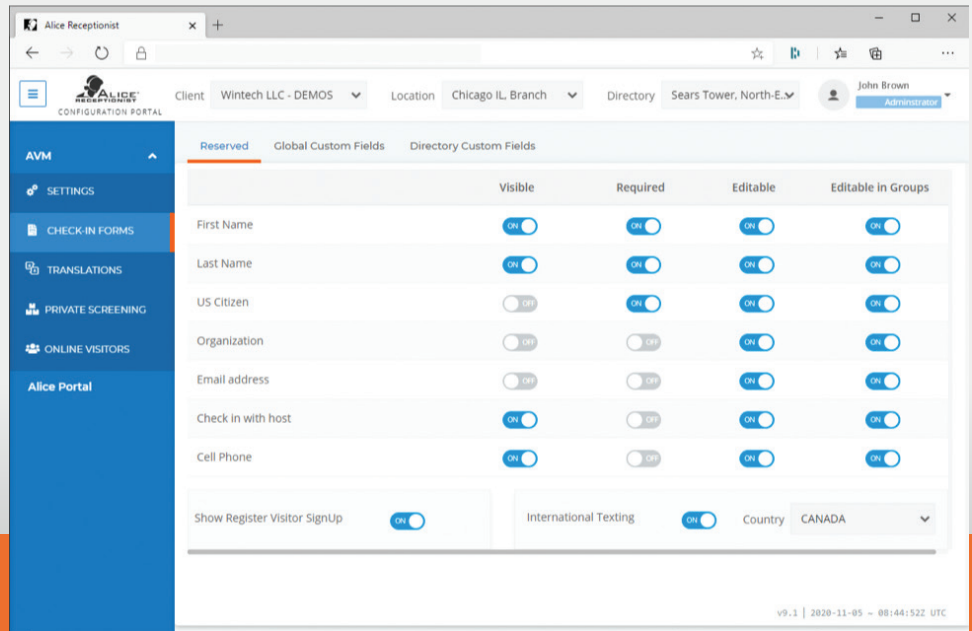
Alice Receptionist

ALICE RECEPTIONIST
CONFIGURATION PORTAL

Client Wintech LLC - DEMOS
Location Chicago IL, Branch
Directory Sears Tower, North-E...
John Brown
Adminstrator

AVM
SETTINGS
CHECK-IN FORMS
TRANSLATIONS
PRIVATE SCREENING
ONLINE VISITORS
Alice Portal

Reserved
Global Custom Fields
Directory Custom Fields

| | Visible | Required | Editable | Editable in Groups |
|---|---|---|---|---|
| First Name | ON | ON | ON | ON |
| Last Name | ON | ON | ON | ON |
| US Citizen | OFF | ON | ON | ON |
| Organization | OFF | OFF | ON | ON |
| Email address | OFF | OFF | ON | ON |
| Check in with host | ON | OFF | ON | ON |
| Cell Phone | ON | OFF | ON | ON |

Show Register Visitor SignUp ON
International Texting ON
Country CANADA

v9.1 | 2020-11-05 - 08:44:522 UTC